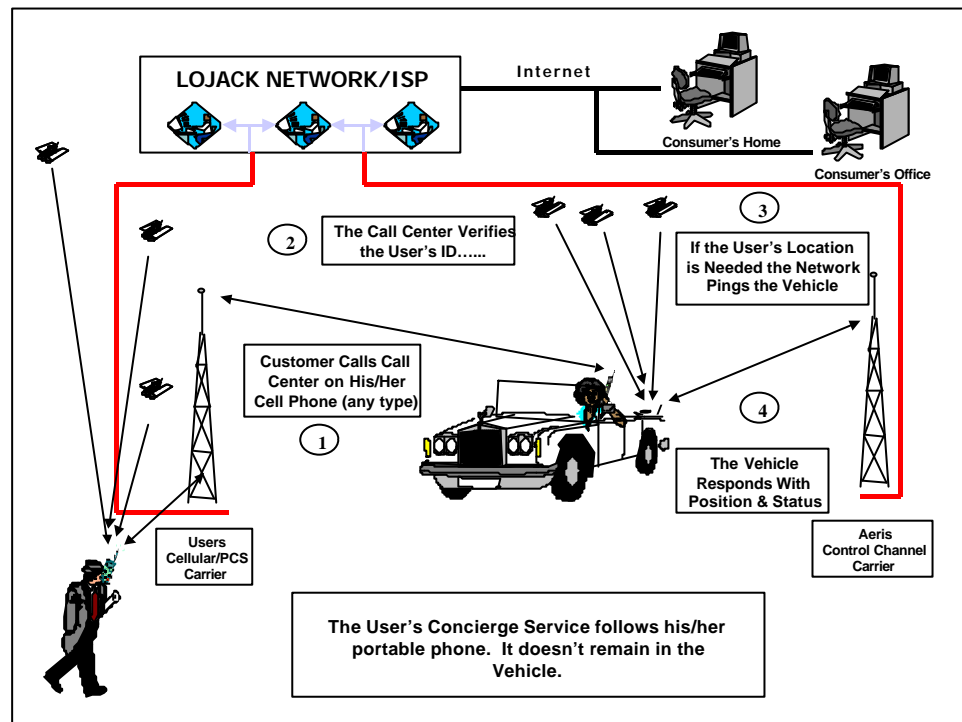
LOJACK NETWORK/ISP

Internet

Consumer's Home

Consumer's Office

2

The Call Center Verifies the User's ID……

3

If the User's Location is Needed the Network Pings the Vehicle

Customer Calls Call Center on His/Her Cell Phone (any type)

1

4

The Vehicle Responds With Position & Status

Users Cellular/PCS Carrier

Aeris Control Channel Carrier

The User's Concierge Service follows his/her portable phone. It doesn't remain in the Vehicle.